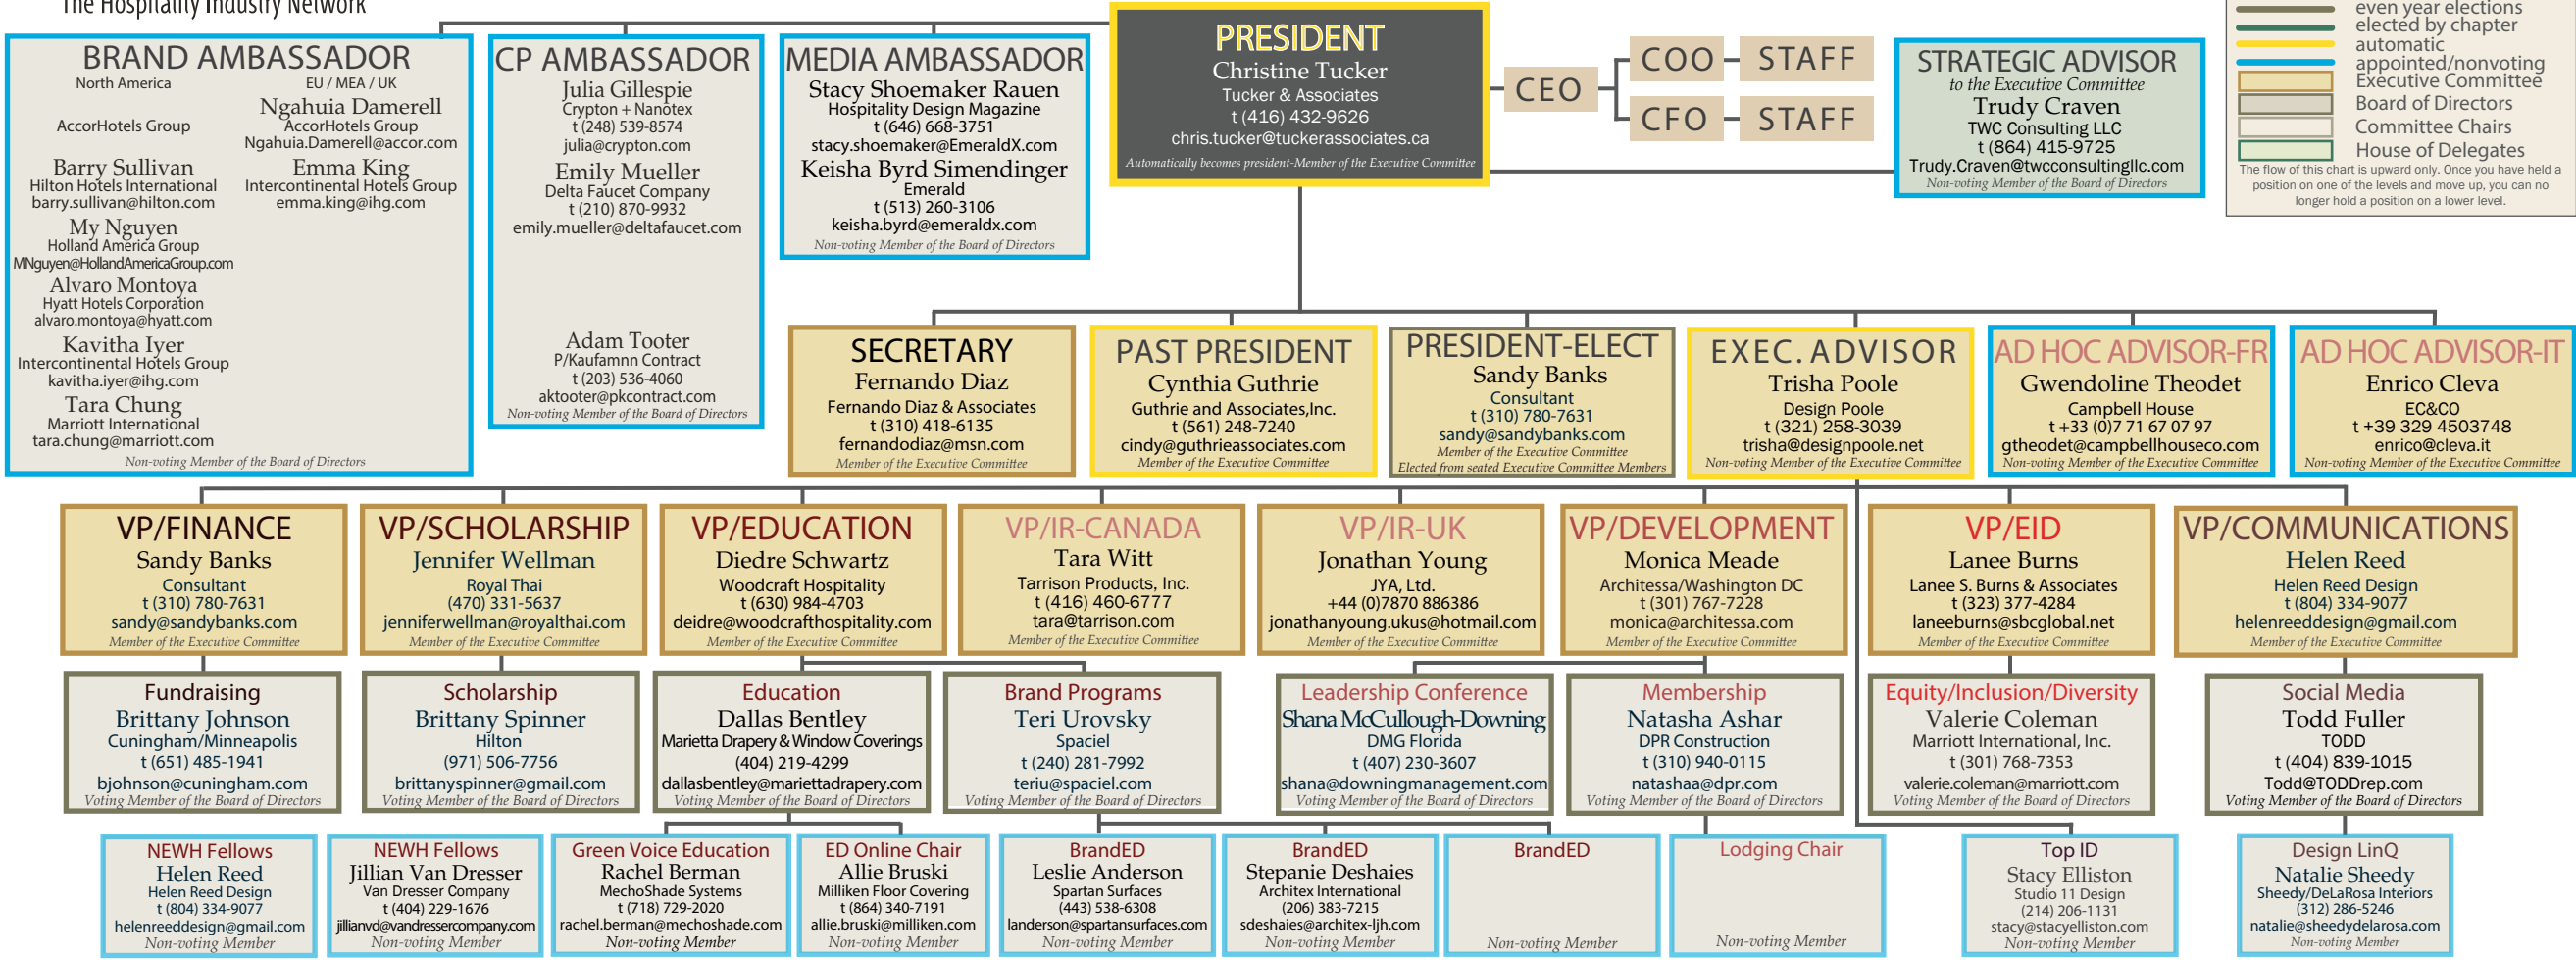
The Hospitality Industry Network

BRAND AMBASSADOR
North America
EU / MEA / UK
AccorHotels Group
Ngahuia Damerell
AccorHotels Group
Ngahuia.Damerell@accor.com
Barry Sullivan
Hilton Hotels International
barry.sullivan@hilton.com
Emma King
Intercontinental Hotels Group
emma.king@ihg.com
My Nguyen
Holland America Group
MNguyen@HollandAmericaGroup.com
Alvaro Montoya
Hyatt Hotels Corporation
alvaro.montoya@hyatt.com
Kavitha Iyer
Intercontinental Hotels Group
kavitha.iyer@ihg.com
Tara Chung
Marriott International
tara.chung@marriott.com
Non-voting Member of the Board of Directors

CP AMBASSADOR
Julia Gillespie
Crypton + Nanotex
t (248) 539-8574
julia@crypton.com
Emily Mueller
Delta Faucet Company
t (210) 870-9932
emily.mueller@deltafaucet.com
Adam Tooter
P/Kaufamnn Contract
t (203) 536-4060
aktooter@pkcontract.com
Non-voting Member of the Board of Directors

MEDIA AMBASSADOR
Stacy Shoemaker Rauen
Hospitality Design Magazine
t (646) 668-3751
stacy.shoemaker@EmeraldX.com
Keisha Byrd Simendinger
Emerald
t (513) 260-3106
keisha.byrd@emeraldx.com
Non-voting Member of the Board of Directors

PRESIDENT
Christine Tucker
Tucker & Associates
t (416) 432-9626
chris.tucker@tuckerassociates.ca
Automatically becomes president-Member of the Executive Committee

CEO
COO
STAFF
CFO
STAFF

STRATEGIC ADVISOR
to the Executive Committee
Trudy Craven
TWC Consulting LLC
t (864) 415-9725
Trudy.Craven@twcconsultingllc.com
Non-voting Member of the Board of Directors

even year elections
elected by chapter
automatic
appointed/nonvoting
Executive Committee
Board of Directors
Committee Chairs
House of Delegates
The flow of this chart is upward only. Once you have held a position on one of the levels and move up, you can no longer hold a position on a lower level.

SECRETARY
Fernando Diaz
Fernando Diaz & Associates
t (310) 418-6135
fernandodiaz@msn.com
Member of the Executive Committee

PAST PRESIDENT
Cynthia Guthrie
Guthrie and Associates,Inc.
t (561) 248-7240
cindy@guthrieassociates.com
Member of the Executive Committee

PRESIDENT-ELECT
Sandy Banks
Consultant
t (310) 780-7631
sandy@sandybanks.com
Member of the Executive Committee
Elected from seated Executive Committee Members

EXEC. ADVISOR
Trisha Poole
Design Poole
t (321) 258-3039
trisha@designpoole.net
Non-voting Member of the Executive Committee

AD HOC ADVISOR-FR
Gwendoline Theodet
Campbell House
t +33 (0)7 71 67 07 97
gtheodet@campbellhouseco.com
Non-voting Member of the Executive Committee

AD HOC ADVISOR-IT
Enrico Cleva
EC&CO
t +39 329 4503748
enrico@cleva.it
Non-voting Member of the Executive Committee

VP/FINANCE
Sandy Banks
Consultant
t (310) 780-7631
sandy@sandybanks.com
Member of the Executive Committee

VP/SCHOLARSHIP
Jennifer Wellman
Royal Thai
(470) 331-5637
jenniferwellman@royalthai.com
Member of the Executive Committee

VP/EDUCATION
Diedre Schwartz
Woodcraft Hospitality
t (630) 984-4703
deidre@woodcrafthospitality.com
Member of the Executive Committee

VP/IR-CANADA
Tara Witt
Tarrison Products, Inc.
t (416) 460-6777
tara@tarrison.com
Member of the Executive Committee

VP/IR-UK
Jonathan Young
JYA, Ltd.
+44 (0)7870 886386
jonathanyoung.ukus@hotmail.com
Member of the Executive Committee

VP/DEVELOPMENT
Monica Meade
Architessa/Washington DC
t (301) 767-7228
monica@architessa.com
Member of the Executive Committee

VP/EID
Lanee Burns
Lanee S. Burns & Associates
t (323) 377-4284
laneeburns@sbcglobal.net
Member of the Executive Committee

VP/COMMUNICATIONS
Helen Reed
Helen Reed Design
t (804) 334-9077
helenreeddesign@gmail.com
Member of the Executive Committee

Fundraising
Brittany Johnson
Cuningham/Minneapolis
t (651) 485-1941
bjohnson@cuningham.com
Voting Member of the Board of Directors

Scholarship
Brittany Spinner
Hilton
(971) 506-7756
brittanyspinner@gmail.com
Voting Member of the Board of Directors

Education
Dallas Bentley
Marietta Drapery & Window Coverings
(404) 219-4299
dallasbentley@mariettadrapery.com
Voting Member of the Board of Directors

Brand Programs
Teri Urovsky
Spaciel
t (240) 281-7992
teriu@spaciel.com
Voting Member of the Board of Directors

Leadership Conference
Shana McCullough-Downing
DMG Florida
t (407) 230-3607
shana@downingmanagement.com
Voting Member of the Board of Directors

Membership
Natasha Ashar
DPR Construction
t (310) 940-0115
natashaa@dpr.com
Voting Member of the Board of Directors

Equity/Inclusion/Diversity
Valerie Coleman
Marriott International, Inc.
t (301) 768-7353
valerie.coleman@marriott.com
Voting Member of the Board of Directors

Social Media
Todd Fuller
TODD
t (404) 839-1015
Todd@TODDrep.com
Voting Member of the Board of Directors

NEWH Fellows
Helen Reed
Helen Reed Design
t (804) 334-9077
helenreeddesign@gmail.com
Non-voting Member

NEWH Fellows
Jillian Van Dresser
Van Dresser Company
t (404) 229-1676
jillianvd@vandressercompany.com
Non-voting Member

Green Voice Education
Rachel Berman
MechoShade Systems
t (718) 729-2020
rachel.berman@mechoshade.com
Non-voting Member

ED Online Chair
Allie Bruski
Milliken Floor Covering
t (864) 340-7191
allie.bruski@milliken.com
Non-voting Member

BrandED
Leslie Anderson
Spartan Surfaces
(443) 538-6308
landerson@spartansurfaces.com
Non-voting Member

BrandED
Stepanie Deshaies
Architex International
(206) 383-7215
sdeshaies@architex-ljh.com
Non-voting Member

BrandED
Non-voting Member

Lodging Chair
Non-voting Member

Top ID
Stacy Elliston
Studio 11 Design
(214) 206-1131
stacy@stacyelliston.com
Non-voting Member

Design LinQ
Natalie Sheedy
Sheedy/DeLaRosa Interiors
(312) 286-5246
natalie@sheedydelarosa.com
Non-voting Member